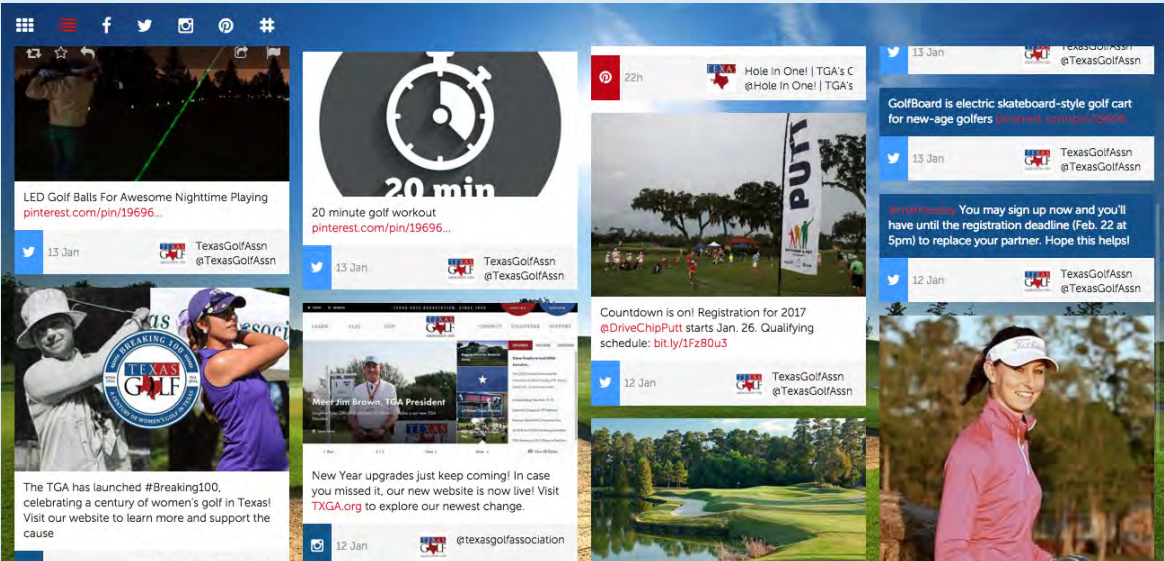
LED Golf Balls For Awesome Nighttime Playing pinterest.com/pin/19696...

13 Jan TexasGolfAssn @TexasGolfAssn

BREAKING 100 TEXAS GOLF A CENTURY OF WOMEN'S GOLF IN TEXAS

The TGA has launched #Breaking100, celebrating a century of women's golf in Texas! Visit our website to learn more and support the cause

20 min

20 minute golf workout pinterest.com/pin/19696...

13 Jan TexasGolfAssn @TexasGolfAssn

TEXAS GOLF ASSOCIATION, SINCE 1906

Meet Jim Brown, TGA President

New Year upgrades just keep coming! In case you missed it, our new website is now live! Visit TXGA.org to explore our newest change.

12 Jan @texasgolfassociation

22h Hole In One! | TGA's C @Hole In One! | TGA's

PUTT

Countdown is on! Registration for 2017 @DriveChipPutt starts Jan. 26. Qualifying schedule: bit.ly/1Fz80u3

12 Jan TexasGolfAssn @TexasGolfAssn

13 Jan TexasGolfAssn @TexasGolfAssn

GolfBoard is electric skateboard-style golf cart for new-age golfers pinterest.com/pin/19696...

13 Jan TexasGolfAssn @TexasGolfAssn

@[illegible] You may sign up now and you'll have until the registration deadline (Feb. 22 at 5pm) to replace your partner. Hope this helps!

12 Jan TexasGolfAssn @TexasGolfAssn

Titleist